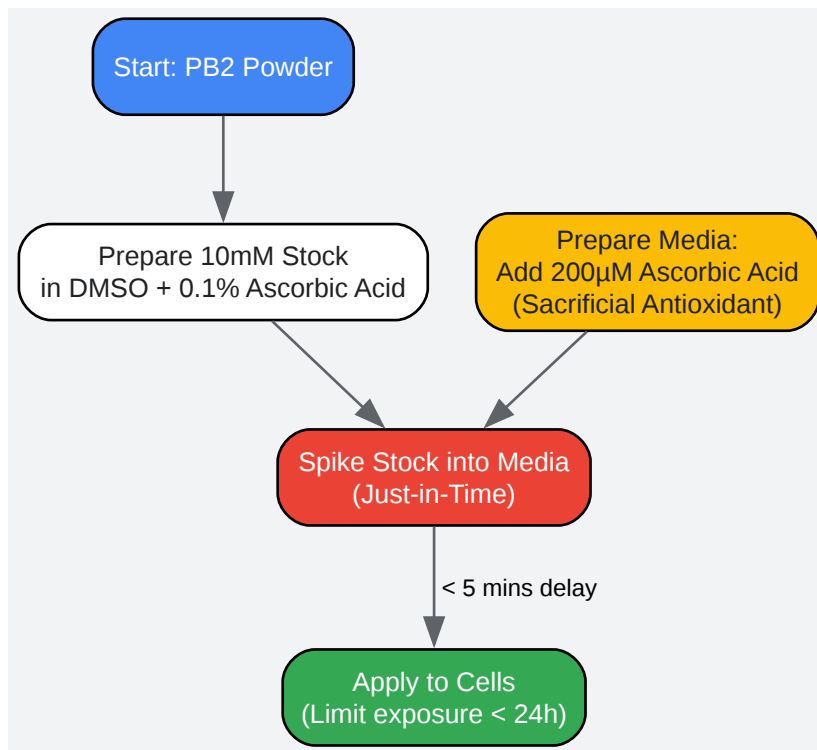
Start: PB2 Powder

Prepare 10mM Stock in DMSO + 0.1% Ascorbic Acid

Prepare Media: Add 200µM Ascorbic Acid (Sacrificial Antioxidant)

Spike Stock into Media (Just-in-Time)

< 5 mins delay

Apply to Cells (Limit exposure < 24h)